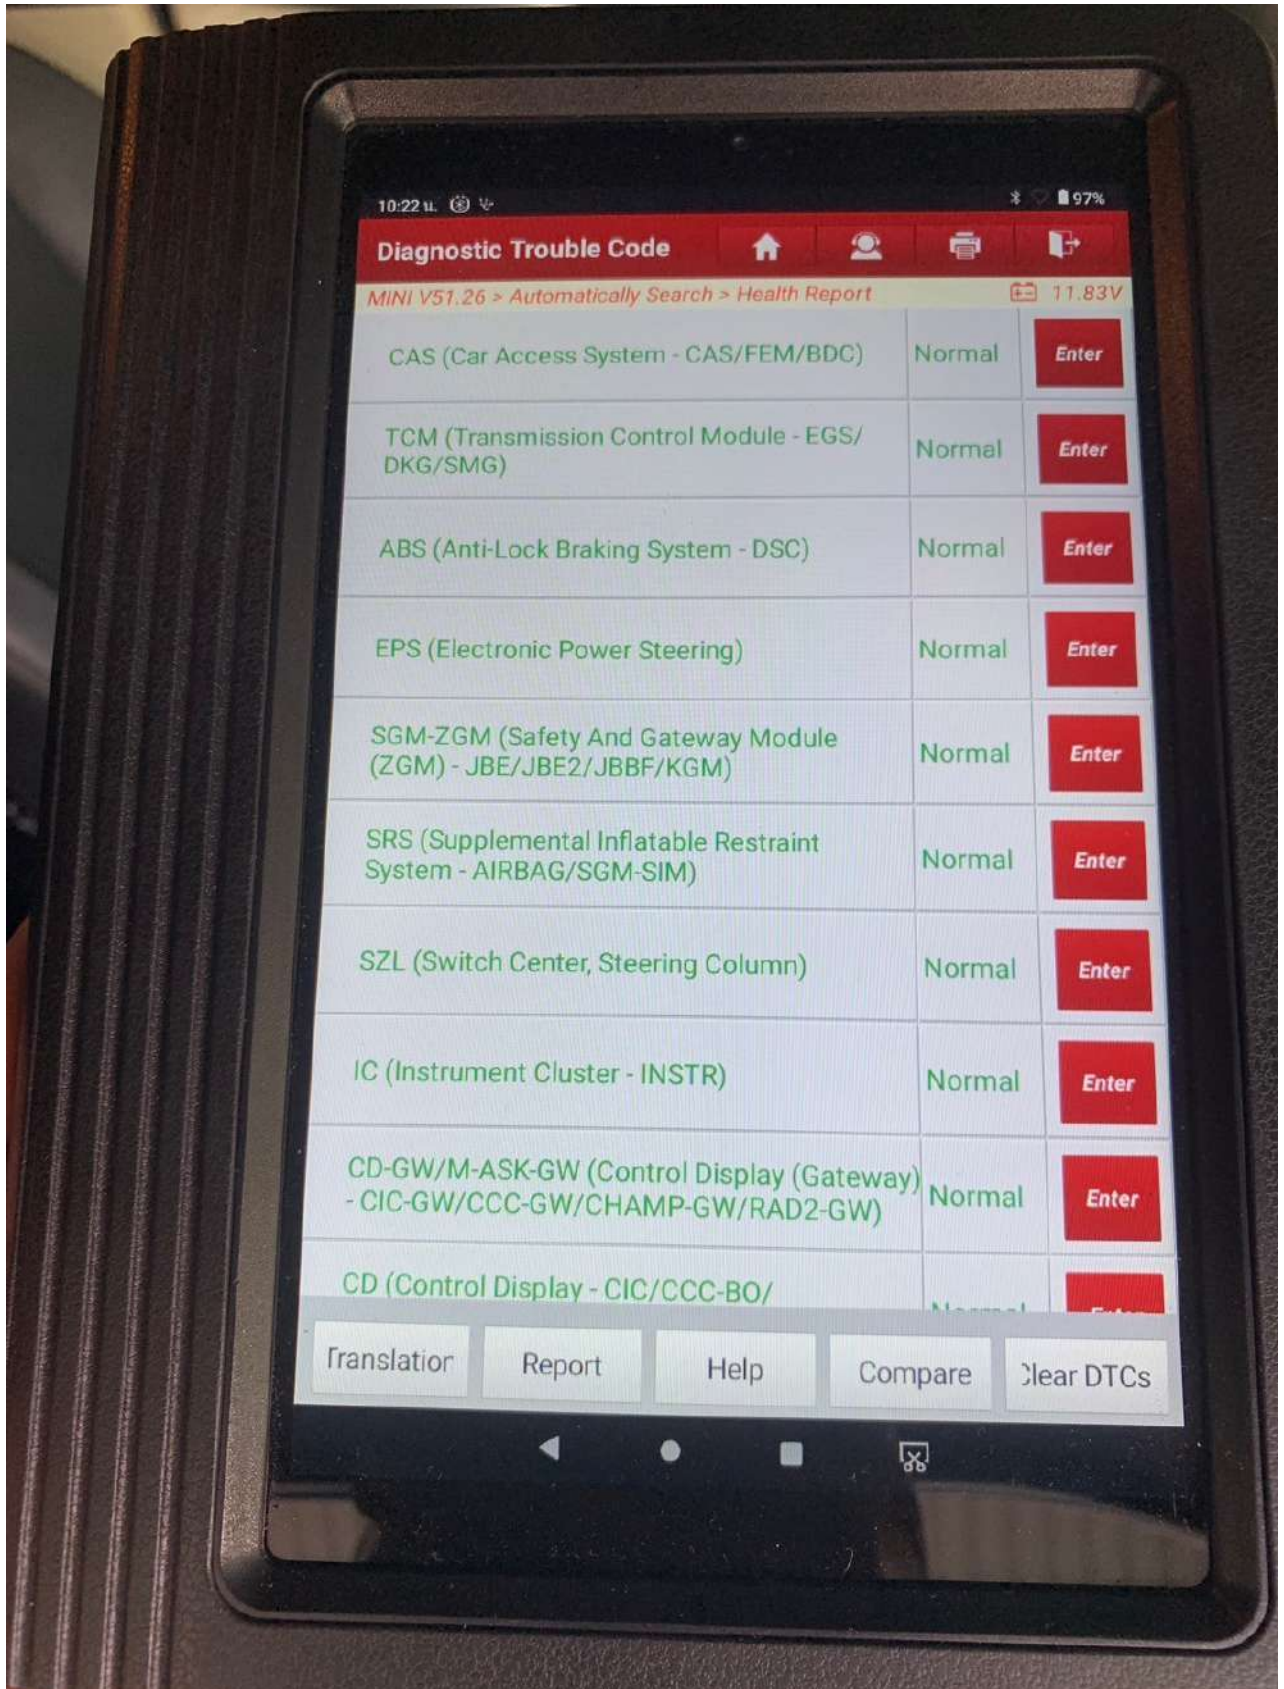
10:22 u. 97%

Diagnostic Trouble Code

MINI V51.26 > Automatically Search > Health Report 11.83V

| | | |
|---|---|---|
| CAS (Car Access System - CAS/FEM/BDC) | Normal | Enter |
| TCM (Transmission Control Module - EGS/DKG/SMG) | Normal | Enter |
| ABS (Anti-Lock Braking System - DSC) | Normal | Enter |
| EPS (Electronic Power Steering) | Normal | Enter |
| SGM-ZGM (Safety And Gateway Module (ZGM) - JBE/JBE2/JBBF/KGM) | Normal | Enter |
| SRS (Supplemental Inflatable Restraint System - AIRBAG/SGM-SIM) | Normal | Enter |
| SZL (Switch Center, Steering Column) | Normal | Enter |
| IC (Instrument Cluster - INSTR) | Normal | Enter |
| CD-GW/M-ASK-GW (Control Display (Gateway) - CIC-GW/CCC-GW/CHAMP-GW/RAD2-GW) | Normal | Enter |
| CD (Control Display - CIC/CCC-BO/ | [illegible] | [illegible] |

Translatior Report Help Compare Clear DTCs